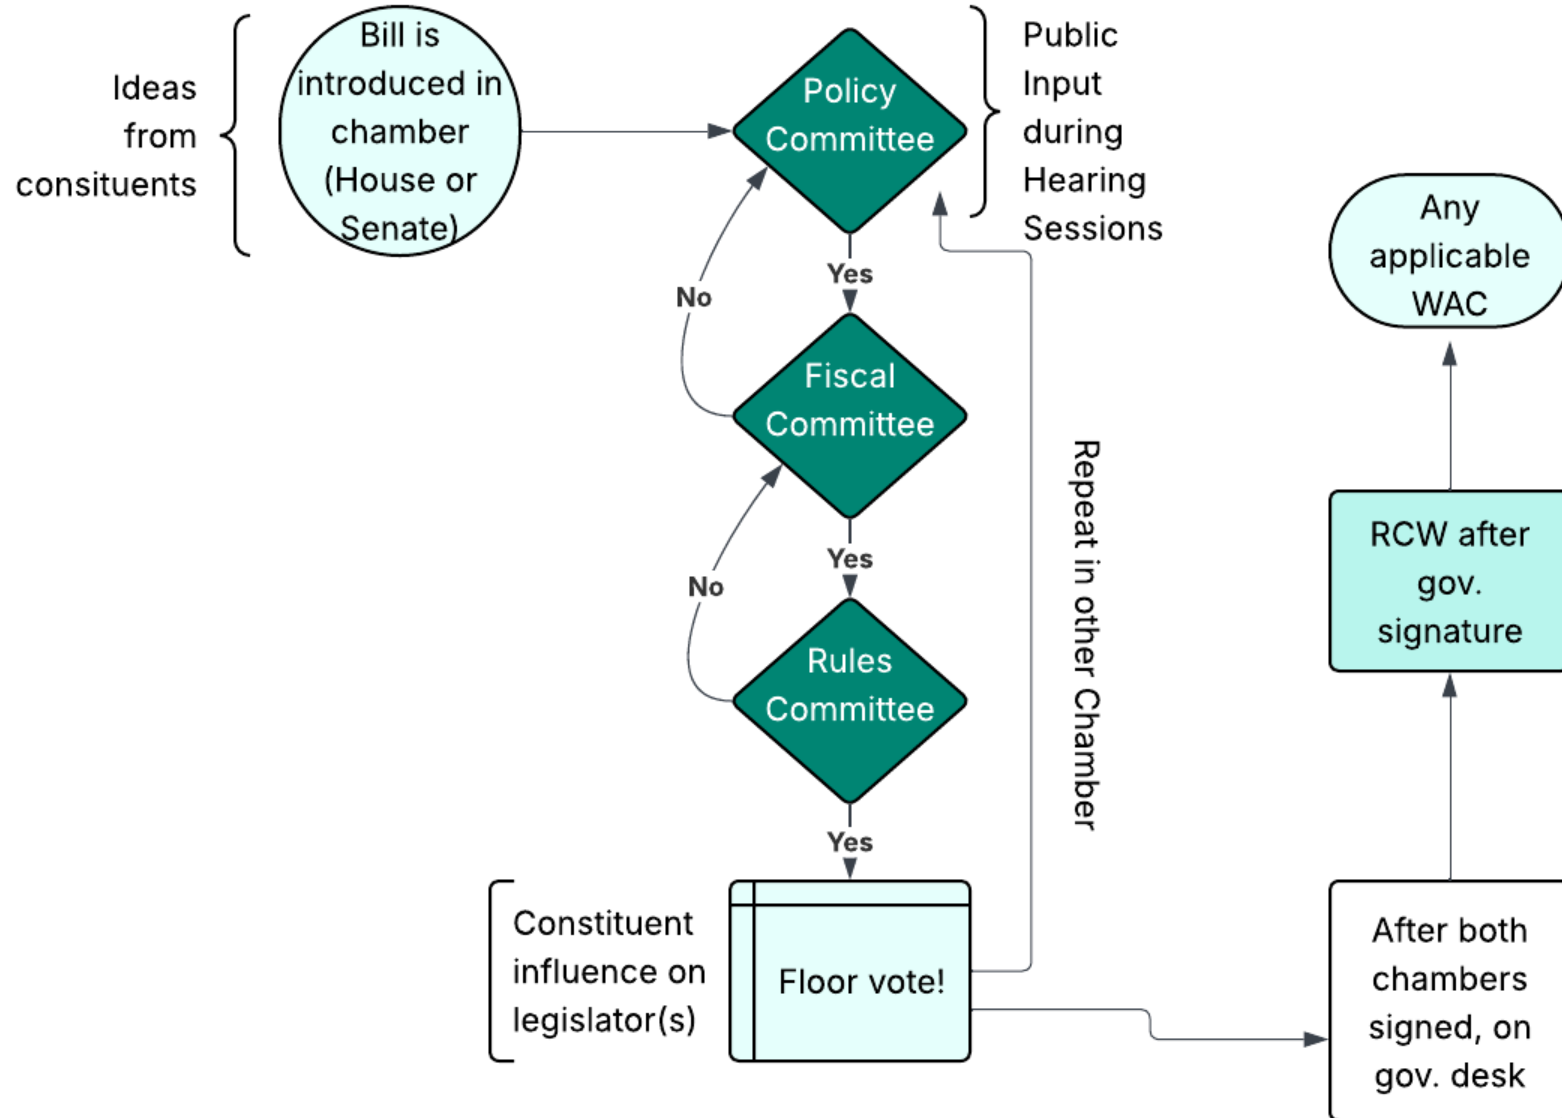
Ideas from consituents

Bill is introduced in chamber (House or Senate)

Policy Committee

Public Input during Hearing Sessions

Yes

No

Fiscal Committee

Yes

No

Rules Committee

Yes

Repeat in other Chamber

Constituent influence on legislator(s)

Floor vote!

Any applicable WAC

RCW after gov. signature

After both chambers signed, on gov. desk